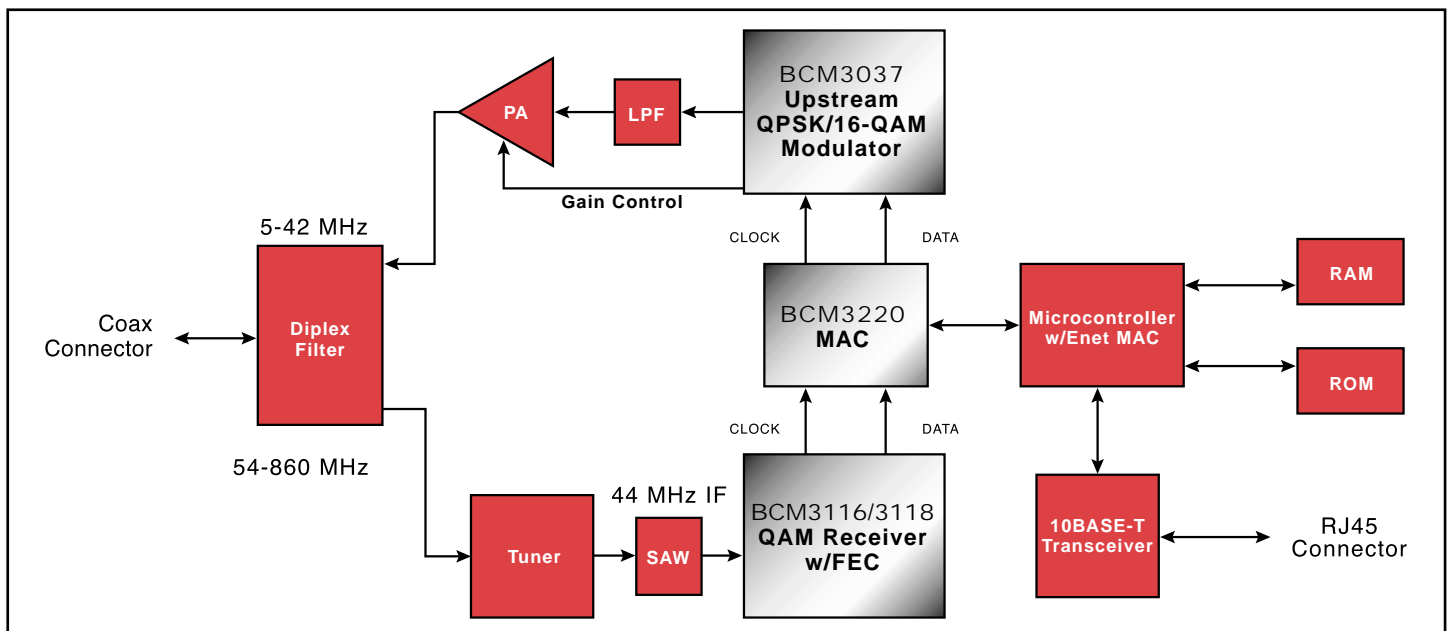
PA

LPF

BCM3037
Upstream
QPSK/16-QAM
Modulator

Gain Control

5-42 MHz

CLOCK

DATA

Coax
Connector

Diplex
Filter

BCM3220
MAC

Microcontroller
w/Enet MAC

RAM

ROM

54-860 MHz

CLOCK

DATA

44 MHz IF

Tuner

SAW

BCM3116/3118
QAM Receiver
w/FEC

10BASE-T
Transceiver

RJ45
Connector